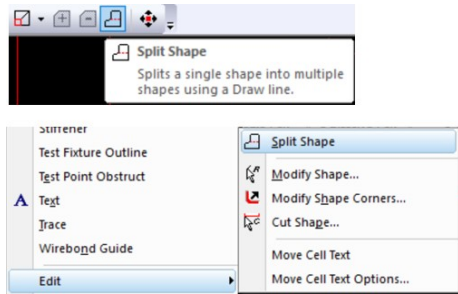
Split Shape
Splits a single shape into multiple shapes using a Draw line.

Stiffener
Test Fixture Outline
Test Point Obstruct
Text
Trace
Wirebond Guide
Edit

Split Shape
Modify Shape...
Modify Shape Corners...
Cut Shape...
Move Cell Text
Move Cell Text Options...